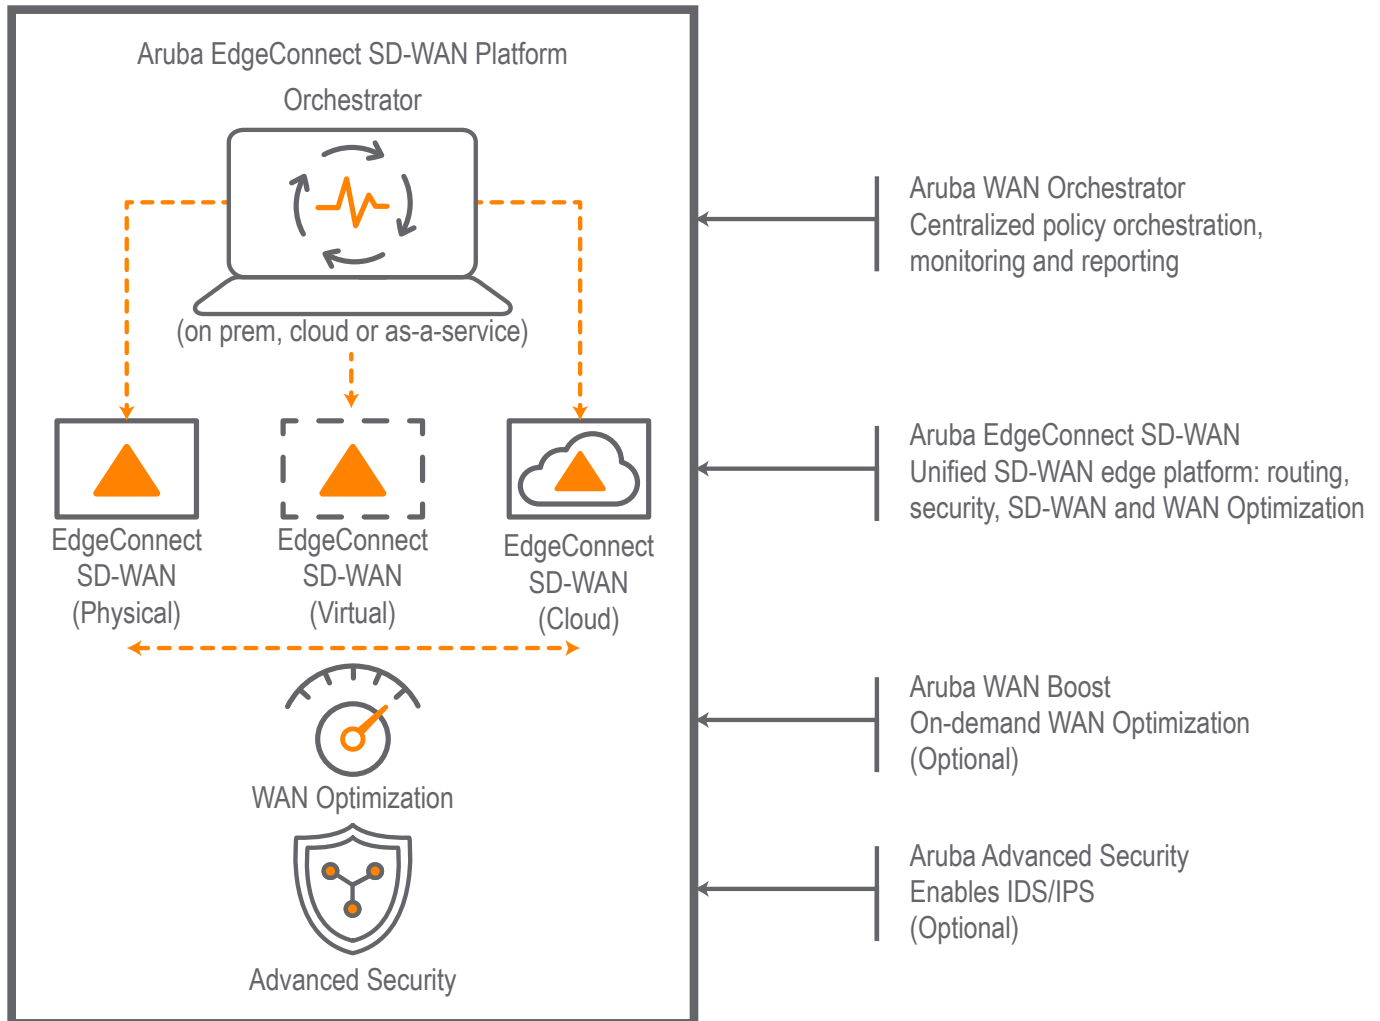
Aruba EdgeConnect SD-WAN Platform

Orchestrator

(on prem, cloud or as-a-service)

EdgeConnect SD-WAN (Physical)

EdgeConnect SD-WAN (Virtual)

EdgeConnect SD-WAN (Cloud)

WAN Optimization

Advanced Security

Aruba WAN Orchestrator
Centralized policy orchestration, monitoring and reporting

Aruba EdgeConnect SD-WAN
Unified SD-WAN edge platform: routing, security, SD-WAN and WAN Optimization

Aruba WAN Boost
On-demand WAN Optimization
(Optional)

Aruba Advanced Security
Enables IDS/IPS
(Optional)